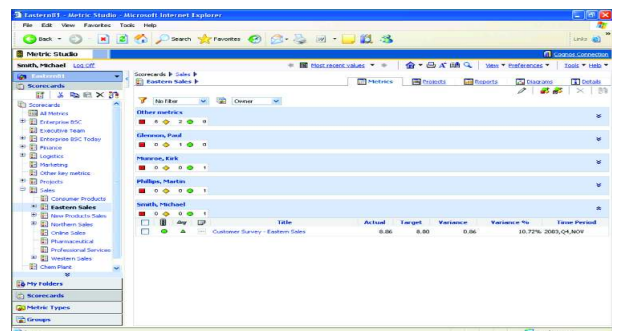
EasternB1 - Metric Studio - Microsoft Internet Explorer

File Edit View Favorites Tools Help

Back Search Favorites Links

Metric Studio

Cognos Connection

Smith, Michael Log Off

Most recent values

View Preferences Tools Help

EasternB1

Scorecards

Scorecards
All Metrics
Enterprise BSC
Executive Team
Enterprise BSC Today
Finance
Logistics
Marketing
Other key metrics
Projects
Sales
Consumer Products
Eastern Sales
New Products Sales
Northern Sales
Online Sales
Pharmaceutical
Professional Services
Western Sales
Chem Plant

My Folders
Scorecards
Metric Types
Groups

Scorecards > Sales >
Eastern Sales >

Metrics Projects Reports Diagrams Details

No Filter Owner

Other metrics
0 2 0

Gleason, Paul
0 1 0

Munroe, Kirk
0 0 1

Philips, Martin
0 0 1

Smith, Michael
0 0 1

| | | Title | Actual | Target | Variance | Variance % | Time Period |
|---|---|---|---|---|---|---|---|
| | | Customer Survey - Eastern Sales | 8.86 | 8.80 | 0.06 | 10.72% | 2003,Q4,NOV |